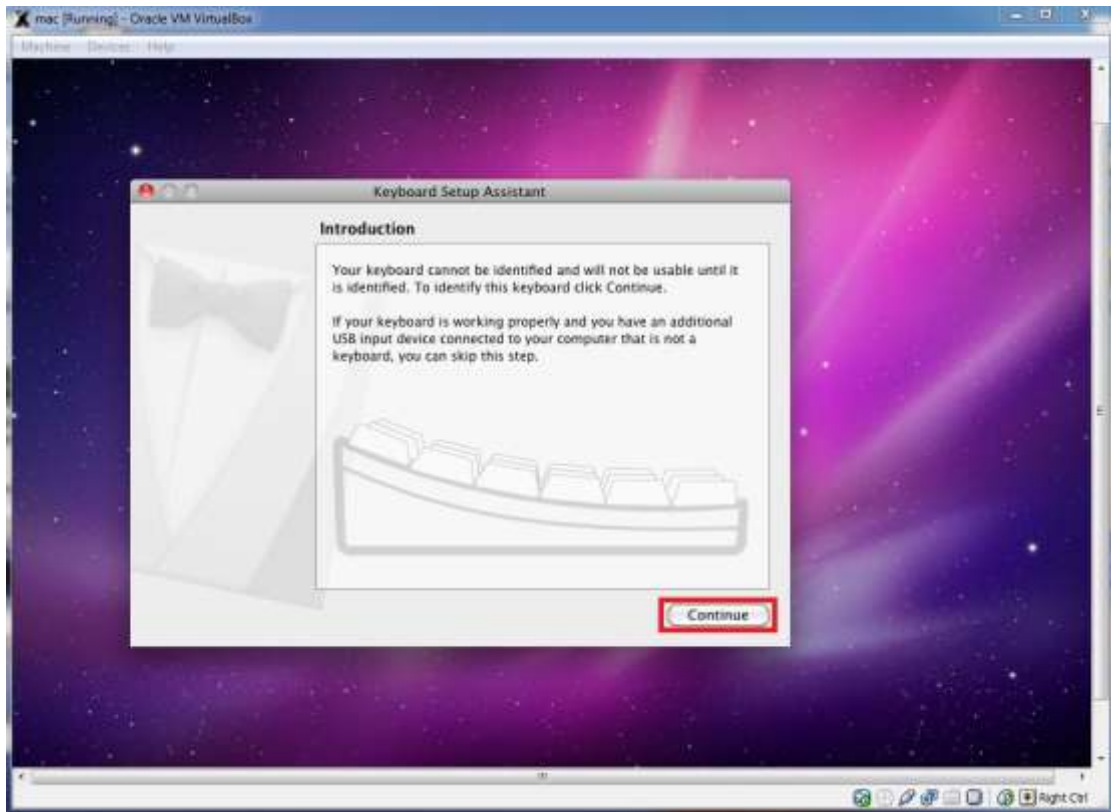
mac [Running] - Oracle VM VirtualBox

Machine Devices Help

Keyboard Setup Assistant

Introduction

Your keyboard cannot be identified and will not be usable until it is identified. To identify this keyboard click Continue.

If your keyboard is working properly and you have an additional USB input device connected to your computer that is not a keyboard, you can skip this step.

Continue

Right Ctrl